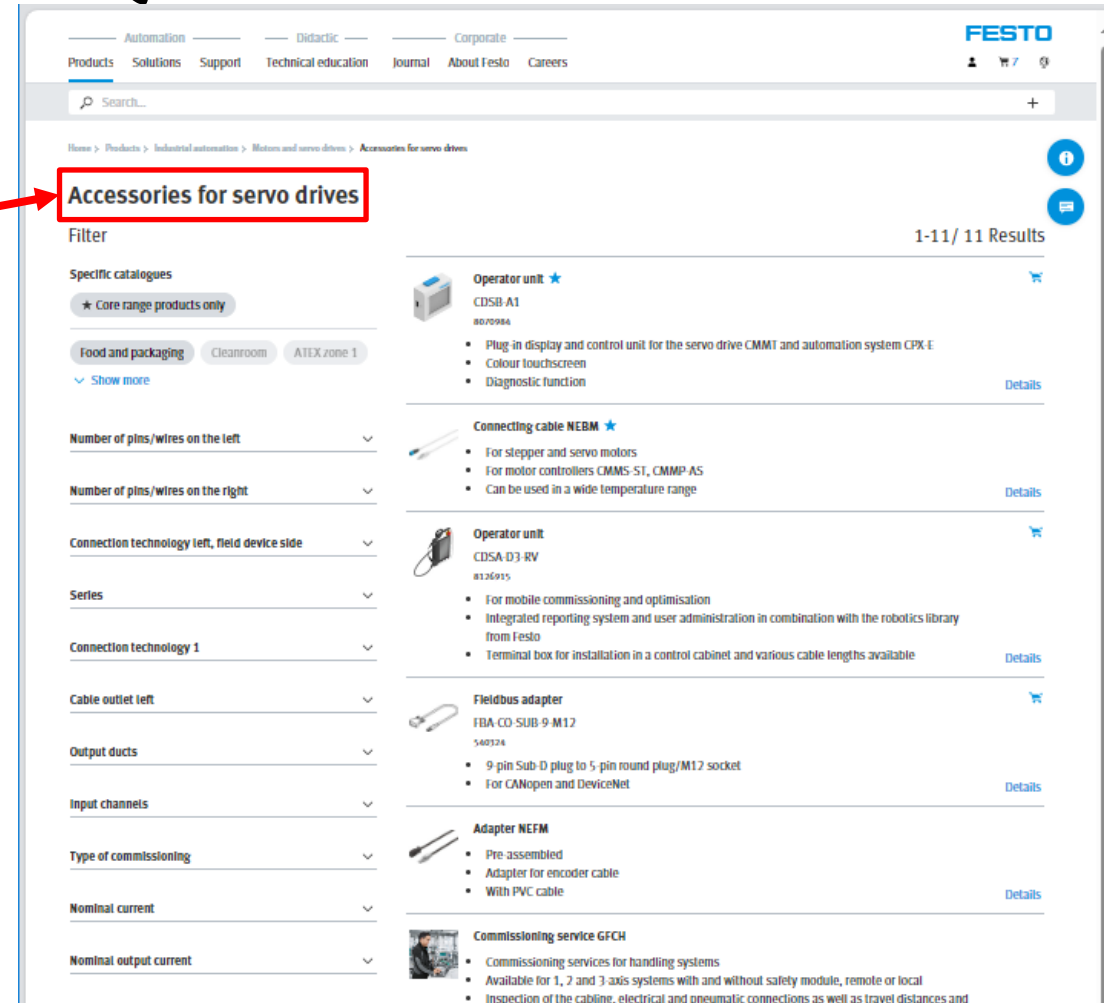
Automation Didactic Corporate

FESTO

Products Solutions Support Technical education Journal About Festo Careers

7

Search...

+

Home > Products > Industrial automation > Motors and servo drives > Accessories for servo drives

Accessories for servo drives

Filter

1-11/ 11 Results

Specific catalogues

★ Core range products only

Food and packaging Cleanroom ATEX zone 1

Show more

Number of pins/wires on the left

Number of pins/wires on the right

Connection technology left, field device side

Series

Connection technology 1

Cable outlet left

Output ducts

Input channels

Type of commissioning

Nominal current

Nominal output current

Operator unit ★
CDSB-A1
8070984
• Plug-in display and control unit for the servo drive CMMT and automation system CPX-E
• Colour touchscreen
• Diagnostic function
Details

Connecting cable NEBM ★
• For stepper and servo motors
• For motor controllers CMMS-ST, CMMP-AS
• Can be used in a wide temperature range
Details

Operator unit
CDSA-D3-RV
8126915
• For mobile commissioning and optimisation
• Integrated reporting system and user administration in combination with the robotics library from Festo
• Terminal box for installation in a control cabinet and various cable lengths available
Details

Fieldbus adapter
FBA-CO-SUB-9-M12
540324
• 9-pin Sub-D plug to 5-pin round plug/M12 socket
• For CANopen and DeviceNet
Details

Adapter NEFM
• Pre-assembled
• Adapter for encoder cable
• With PVC cable
Details

Commissioning service GFCH
• Commissioning services for handling systems
• Available for 1, 2 and 3-axis systems with and without safety module, remote or local
• Inspection of the cabling, electrical and pneumatic connections as well as travel distances and